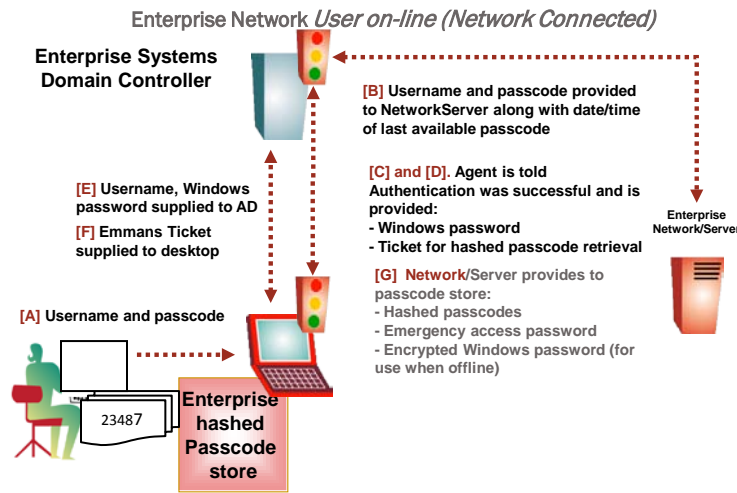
Enterprise Network User on-line (Network Connected)

Enterprise Systems Domain Controller

[B] Username and passcode provided to NetworkServer along with date/time of last available passcode

[C] and [D]. Agent is told Authentication was successful and is provided:
- Windows password
- Ticket for hashed passcode retrieval

Enterprise Network/Server

[E] Username, Windows password supplied to AD

[F] Emmans Ticket supplied to desktop

[G] Network/Server provides to passcode store:
- Hashed passcodes
- Emergency access password
- Encrypted Windows password (for use when offline)

[A] Username and passcode

23487

Enterprise hashed Passcode store